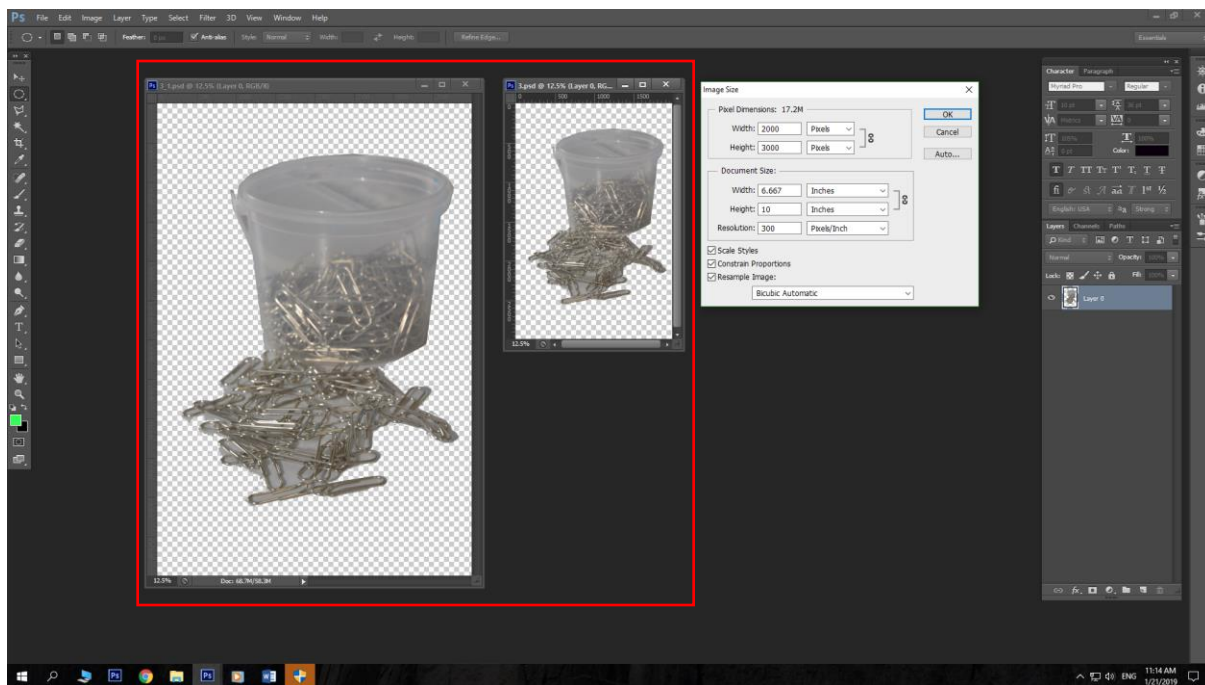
Ps File Edit Image Layer Type Select Filter 3D View Window Help

Feather: 0 px Anti-alias Style: Normal Width: Height: Refine Edge...

Essentials

1.psd @ 12.5% (Layer 0, RGB/8)

12.5% Doc: 68.7M/58.3M

3.psd @ 12.5% (Layer 0, RG...

500 1000 1500

12.5%

Image Size

Pixel Dimensions: 17.2M

Width: 2000 Pixels

Height: 3000 Pixels

OK

Cancel

Auto...

Document Size:

Width: 6.667 Inches

Height: 10 Inches

Resolution: 300 Pixels/Inch

Scale Styles

Constrain Proportions

Resample Image:

Bicubic Automatic

Character Paragraph

Myriad Pro Regular

Metrics

Color:

English: USA aa Strong

Layers Channels Paths

Kind

Normal Opacity: 100%

Lock: Fill: 100%

Layer 0

ENG 11:14 AM 1/21/2019